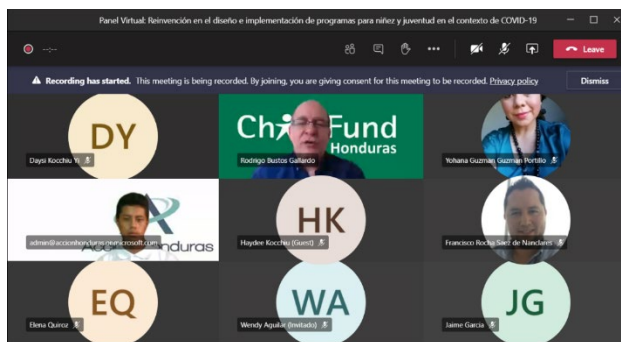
Panel Virtual: Reinvención en el diseño e implementación de programas para niñez y juventud en el contexto de COVID-19

Leave

Recording has started. This meeting is being recorded. By joining, you are giving consent for this meeting to be recorded. Privacy policy

Dismiss

DY
Daysi Kocchiu Yi

ChildFund Honduras
Rodrigo Bustos Gallardo

Yohana Guzman Guzman Portillo

admin@accionhonduras.onmicrosoft.com
Honduras

HK
Haydee Kocchiu (Guest)

Francisco Rocha Saez de Nanclares

EQ
Elena Quiroz

WA
Wendy Aguilar (Invitado)

JG
Jaime Garcia